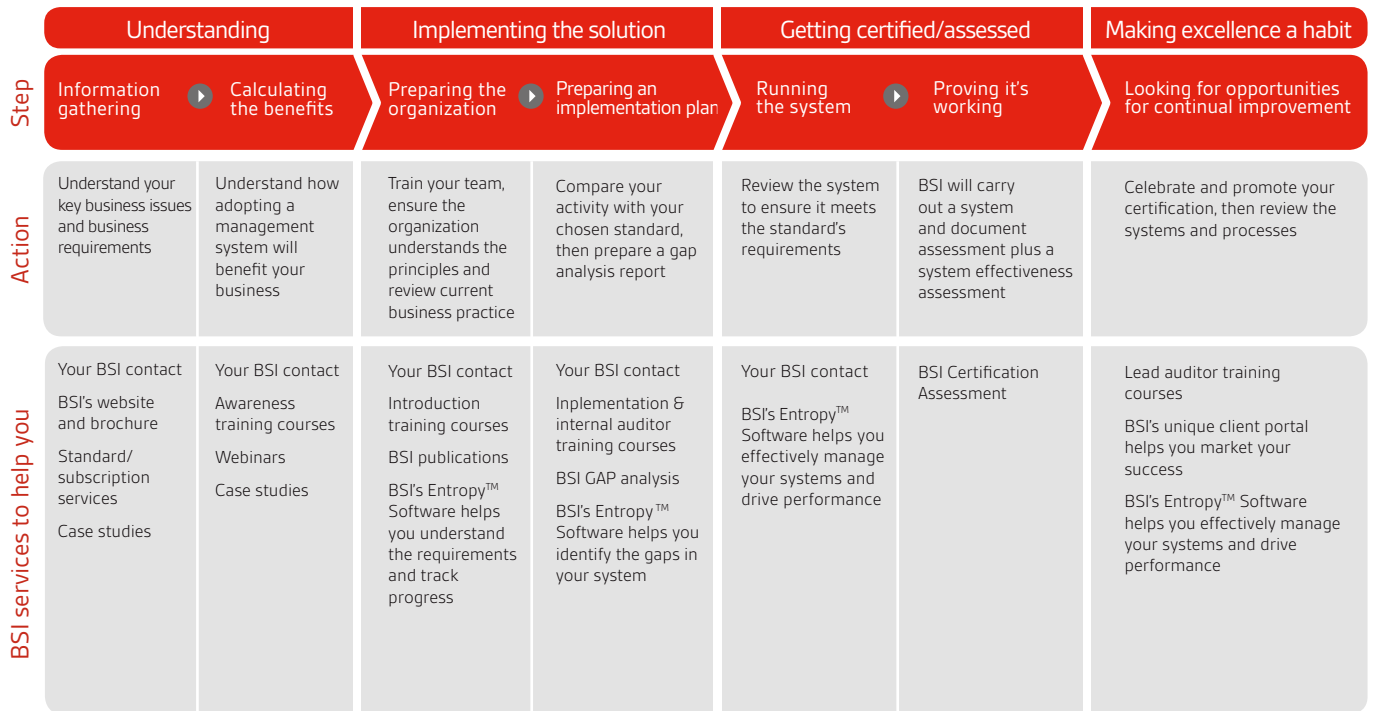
| | Understanding | | Implementing the solution | | Getting certified/assessed | | Making excellence a habit |
|---|---|---|---|---|---|---|---|
| Step | Information gathering | Calculating the benefits | Preparing the organization | Preparing an implementation plan | Running the system | Proving it's working | Looking for opportunities for continual improvement |
| Action | Understand your key business issues and business requirements | Understand how adopting a management system will benefit your business | Train your team, ensure the organization understands the principles and review current business practice | Compare your activity with your chosen standard, then prepare a gap analysis report | Review the system to ensure it meets the standard's requirements | BSI will carry out a system and document assessment plus a system effectiveness assessment | Celebrate and promote your certification, then review the systems and processes |
| BSI services to help you | Your BSI contact<br>BSI's website and brochure<br>Standard/ subscription services<br>Case studies | Your BSI contact<br>Awareness training courses<br>Webinars<br>Case studies | Your BSI contact<br>Introduction training courses<br>BSI publications<br>BSI's Entropy™ Software helps you understand the requirements and track progress | Your BSI contact<br>Inplementation & internal auditor training courses<br>BSI GAP analysis<br>BSI's Entropy™ Software helps you identify the gaps in your system | Your BSI contact<br>BSI's Entropy™ Software helps you effectively manage your systems and drive performance | BSI Certification Assessment | Lead auditor training courses<br>BSI's unique client portal helps you market your success<br>BSI's Entropy™ Software helps you effectively manage your systems and drive performance |